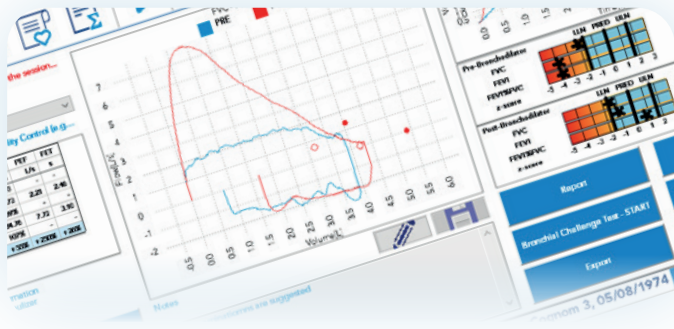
PRE

the session...

ity Control (e.g....

| | PEF | FET |
|---|---|---|
| | L/s | s |
| | 2.23 | 2.46 |
| | 7.72 | 3.10 |
| | ± 2006 | ± 2006 |

mation
ooter

7
6
5
4
3
2
1
0
-1
-2

Flow[L/s]

-0.5 0.0 0.5 1.0 1.5 2.0 2.5 3.0 3.5 4.0 4.5 5.0 5.5 6.0
Volume[L]

Notes

...s you suggested

LLN PRED ULN

Pre-Bronchodilator
FVC
FEV1
FEV1%FVC
z-score

-5 -4 -3 -2 -1 0 1 2 3

Post-Bronchodilator
FVC
FEV1
FEV1%FVC
z-score

-5 -4 -3 -2 -1 0 1 2 3

Report

Bronchial Challenge Test - START

Export

...gnom 3, 05/08/1974